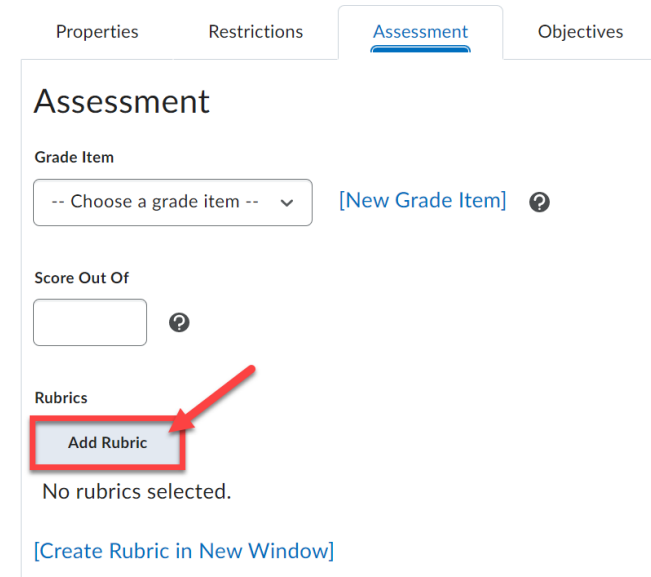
Properties Restrictions Assessment Objectives

Assessment

Grade Item

-- Choose a grade item -- [New Grade Item]

Score Out Of

Rubrics

Add Rubric

No rubrics selected.

[Create Rubric in New Window]